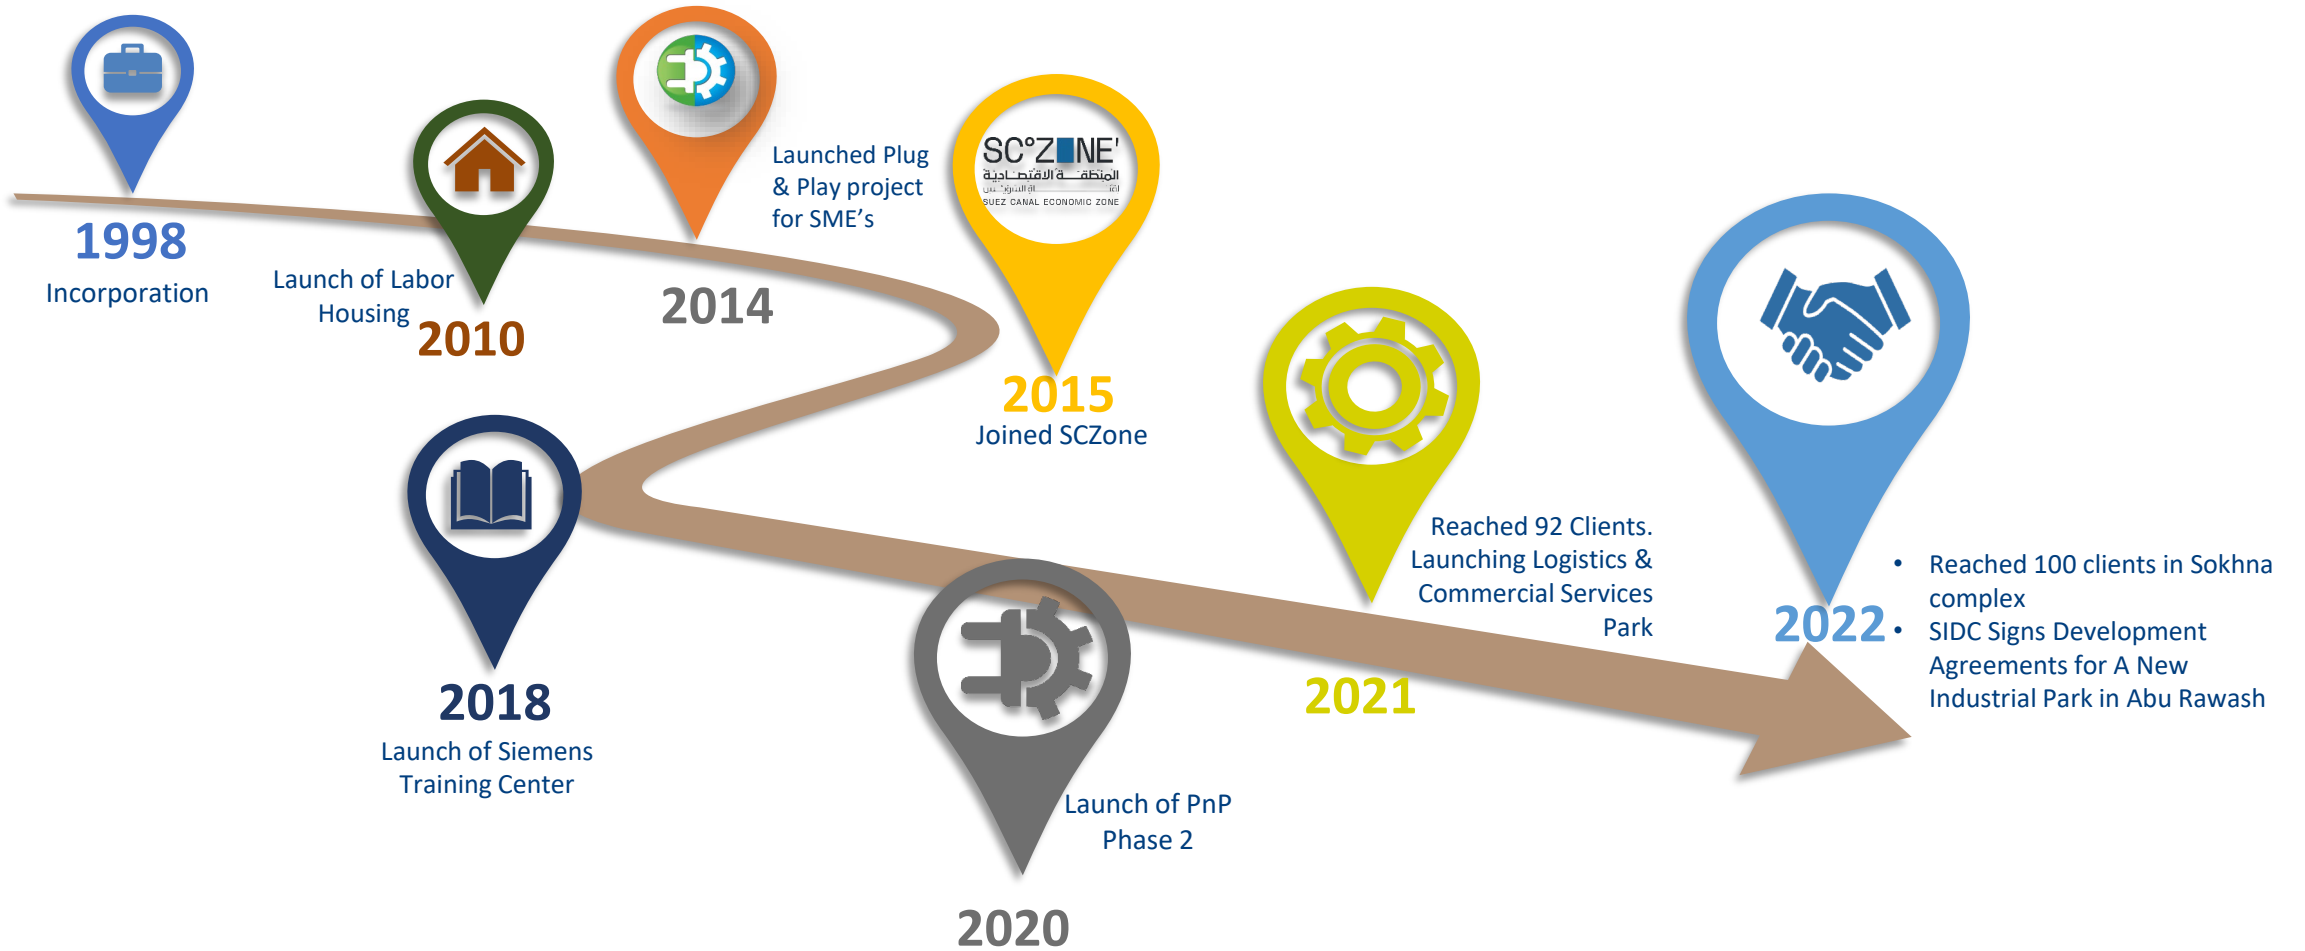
1998
Incorporation

Launch of Labor Housing
2010

Launched Plug & Play project for SME's
2014

SC°ZONE
المنطقة الاقتصادية
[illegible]
SUEZ CANAL ECONOMIC ZONE

2015
Joined SCZone

2018
Launch of Siemens Training Center

Launch of PnP Phase 2
2020

Reached 92 Clients. Launching Logistics & Commercial Services Park
2021

2022
• Reached 100 clients in Sokhna complex
• SIDC Signs Development Agreements for A New Industrial Park in Abu Rawash